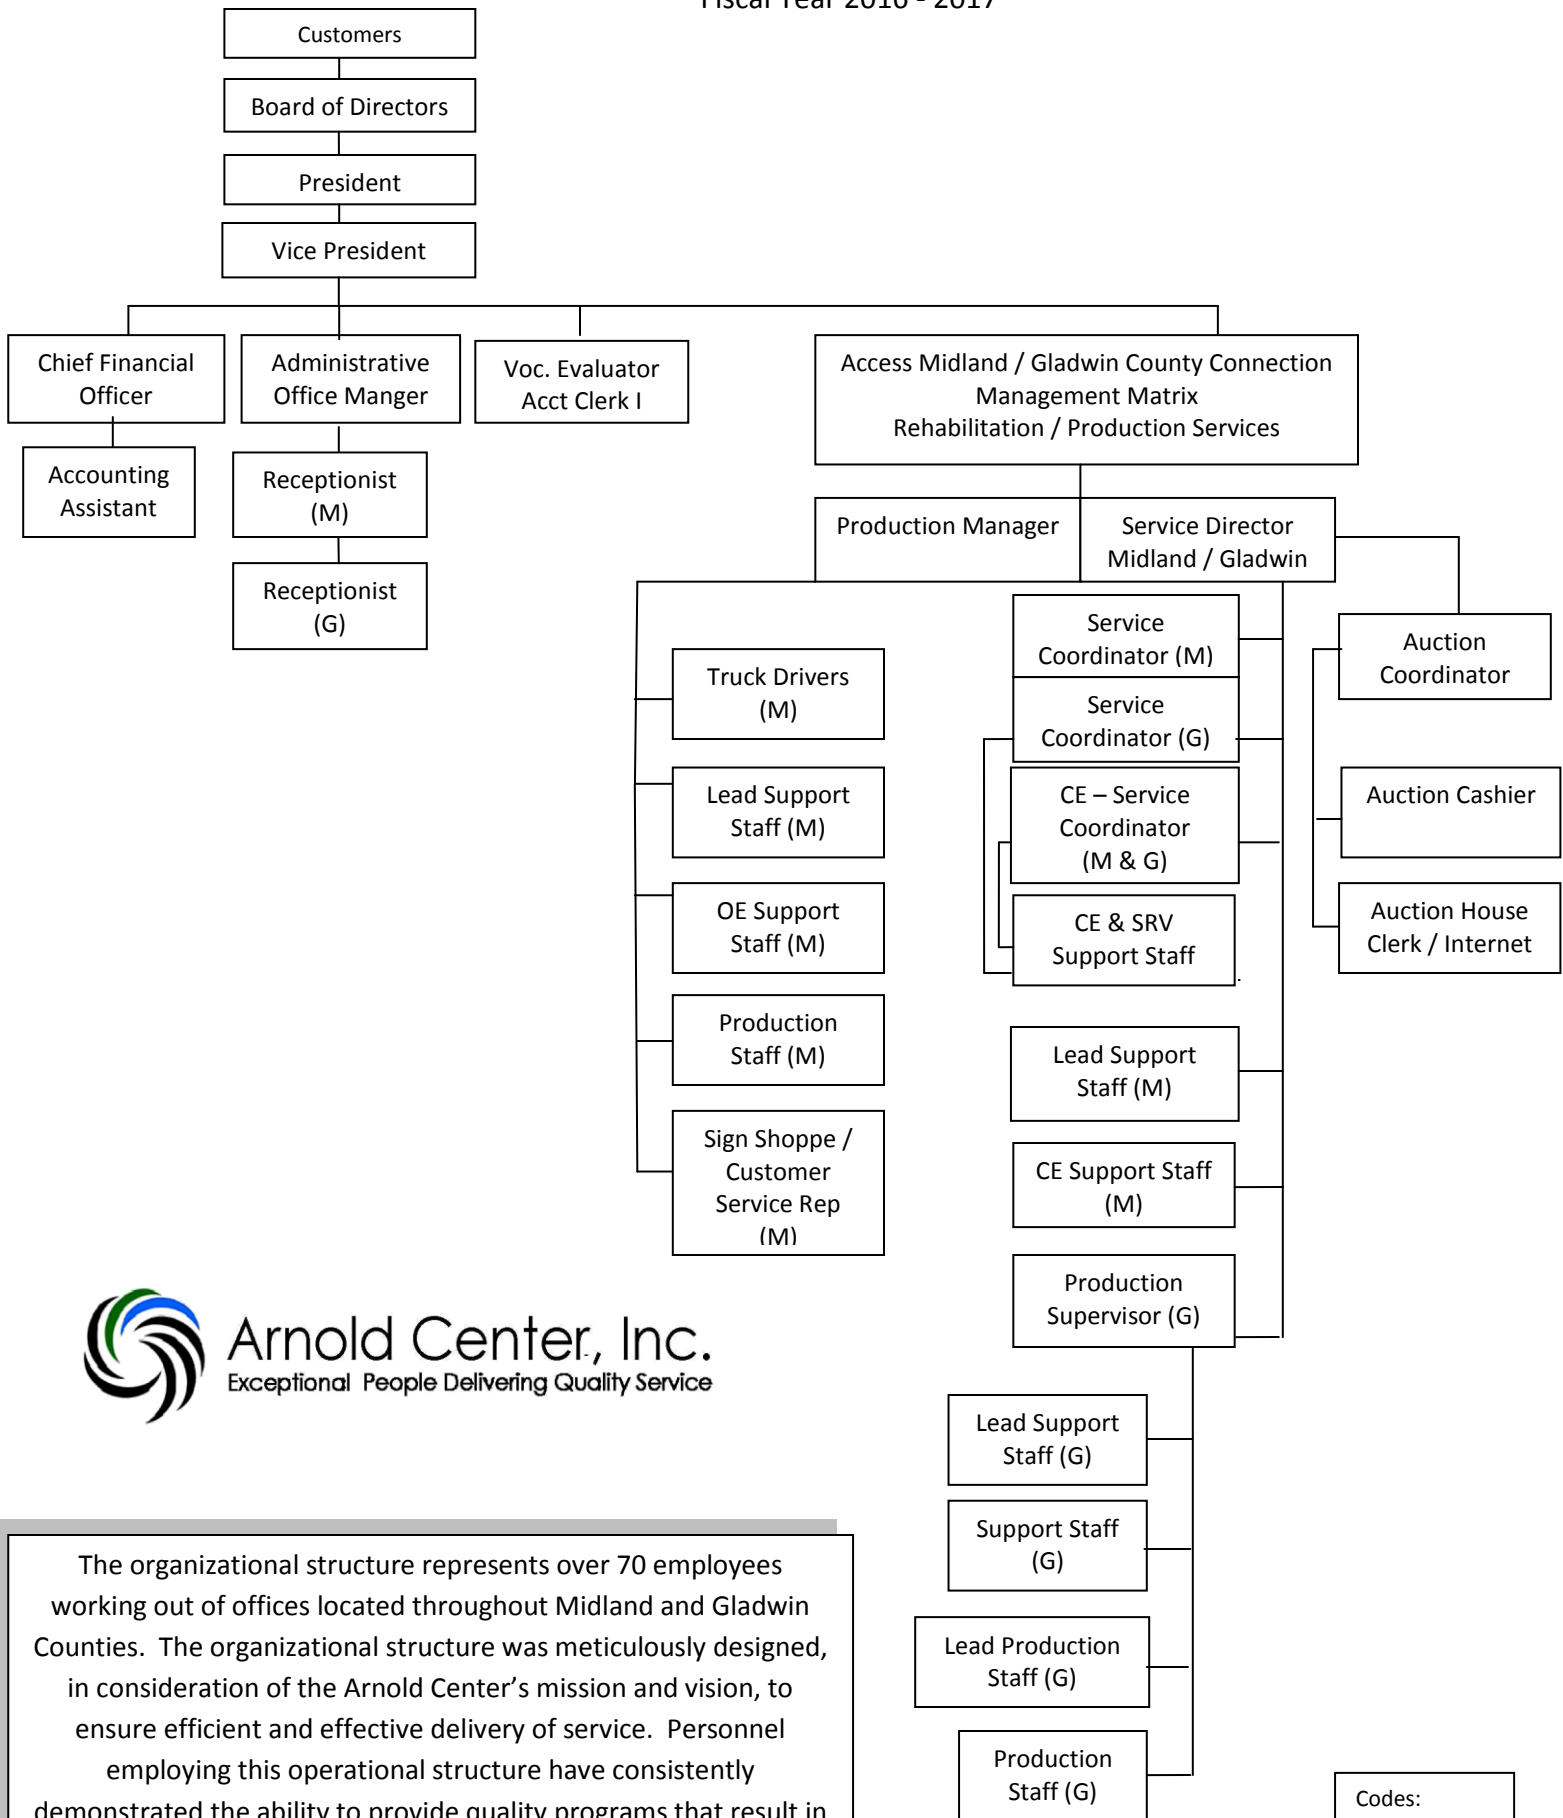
Fiscal Year 2016 - 2017

Customers

Board of Directors

President

Vice President

Chief Financial Officer

Accounting Assistant

Administrative Office Manger

Receptionist (M)

Receptionist (G)

Voc. Evaluator Acct Clerk I

Access Midland / Gladwin County Connection
Management Matrix
Rehabilitation / Production Services

Production Manager

Service Director Midland / Gladwin

Truck Drivers (M)

Lead Support Staff (M)

OE Support Staff (M)

Production Staff (M)

Sign Shoppe / Customer Service Rep (M)

Service Coordinator (M)

Service Coordinator (G)

CE – Service Coordinator (M & G)

CE & SRV Support Staff

Lead Support Staff (M)

CE Support Staff (M)

Production Supervisor (G)

Lead Support Staff (G)

Support Staff (G)

Lead Production Staff (G)

Production Staff (G)

Auction Coordinator

Auction Cashier

Auction House Clerk / Internet

Arnold Center, Inc.
Exceptional People Delivering Quality Service

The organizational structure represents over 70 employees working out of offices located throughout Midland and Gladwin Counties. The organizational structure was meticulously designed, in consideration of the Arnold Center's mission and vision, to ensure efficient and effective delivery of service. Personnel employing this operational structure have consistently demonstrated the ability to provide quality programs that result in

Codes: